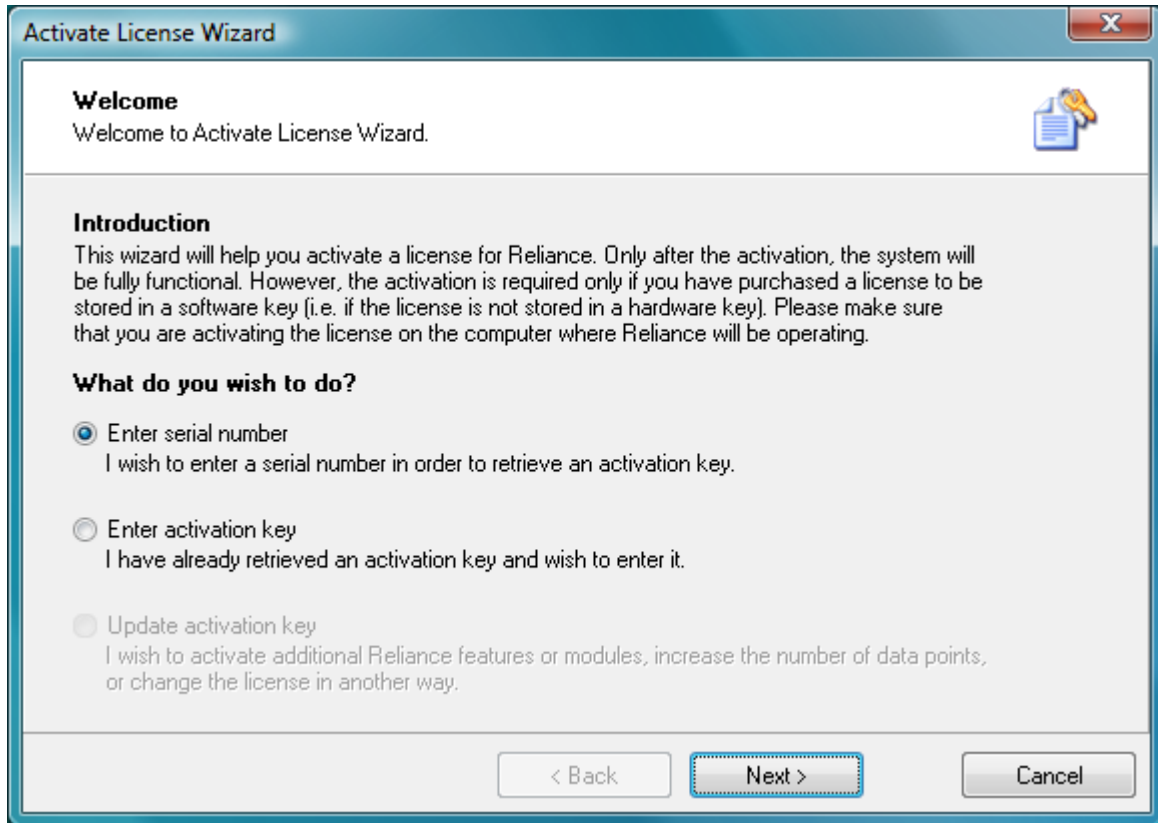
Activate License Wizard

Welcome
Welcome to Activate License Wizard.

Introduction
This wizard will help you activate a license for Reliance. Only after the activation, the system will be fully functional. However, the activation is required only if you have purchased a license to be stored in a software key (i.e. if the license is not stored in a hardware key). Please make sure that you are activating the license on the computer where Reliance will be operating.

What do you wish to do?

Enter serial number
I wish to enter a serial number in order to retrieve an activation key.

Enter activation key
I have already retrieved an activation key and wish to enter it.

Update activation key
I wish to activate additional Reliance features or modules, increase the number of data points, or change the license in another way.

< Back
Next >
Cancel